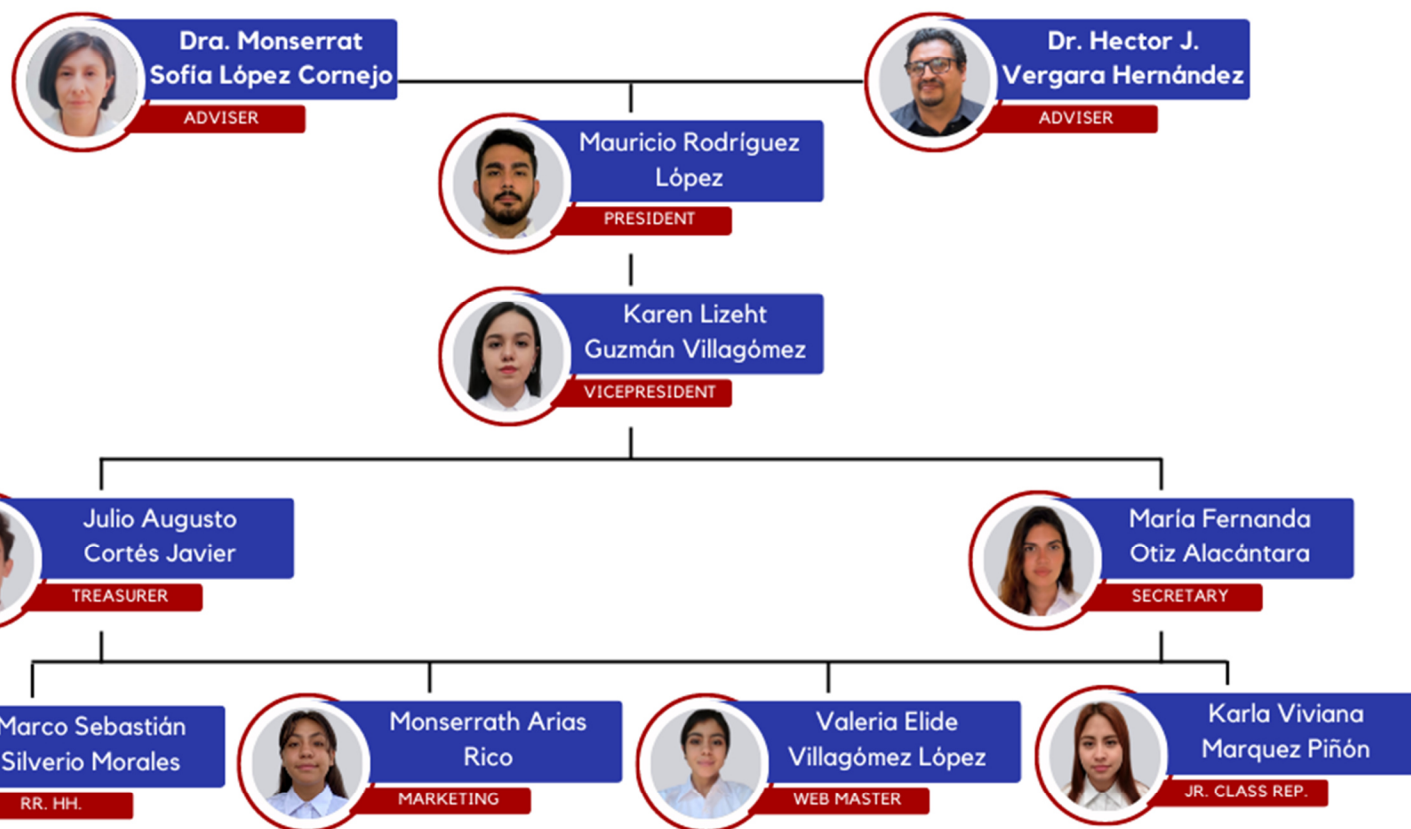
Dra. Monserrat Sofía López Cornejo
ADVISER

Dr. Hector J. Vergara Hernández
ADVISER

Mauricio Rodríguez López
PRESIDENT

Karen Lizeht Guzmán Villagómez
VICEPRESIDENT

Julio Augusto Cortés Javier
TREASURER

María Fernanda Otiz Alacántara
SECRETARY

Marco Sebastián Silverio Morales
RR. HH.

Monserrath Arias Rico
MARKETING

Valeria Elide Villagómez López
WEB MASTER

Karla Viviana Marquez Piñón
JR. CLASS REP.